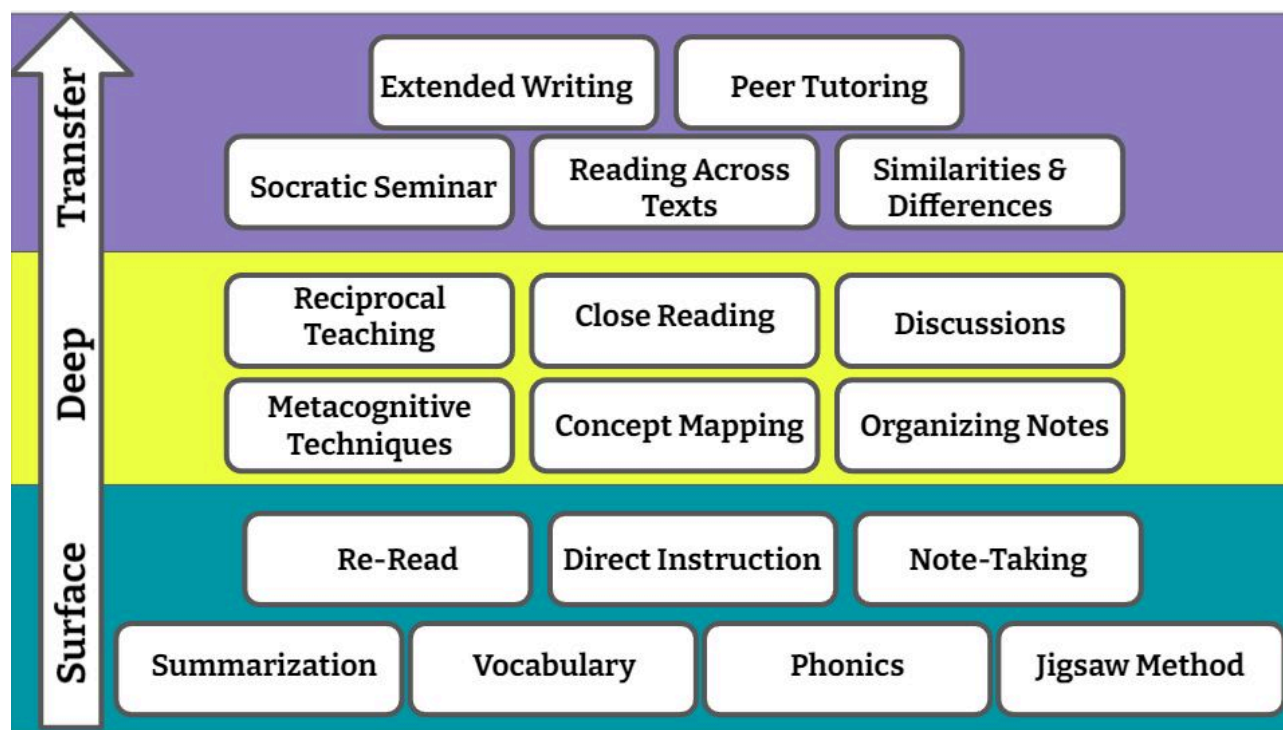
Transfer

Extended Writing

Peer Tutoring

Socratic Seminar

Reading Across Texts

Similarities & Differences

Deep

Reciprocal Teaching

Close Reading

Discussions

Metacognitive Techniques

Concept Mapping

Organizing Notes

Surface

Re-Read

Direct Instruction

Note-Taking

Summarization

Vocabulary

Phonics

Jigsaw Method